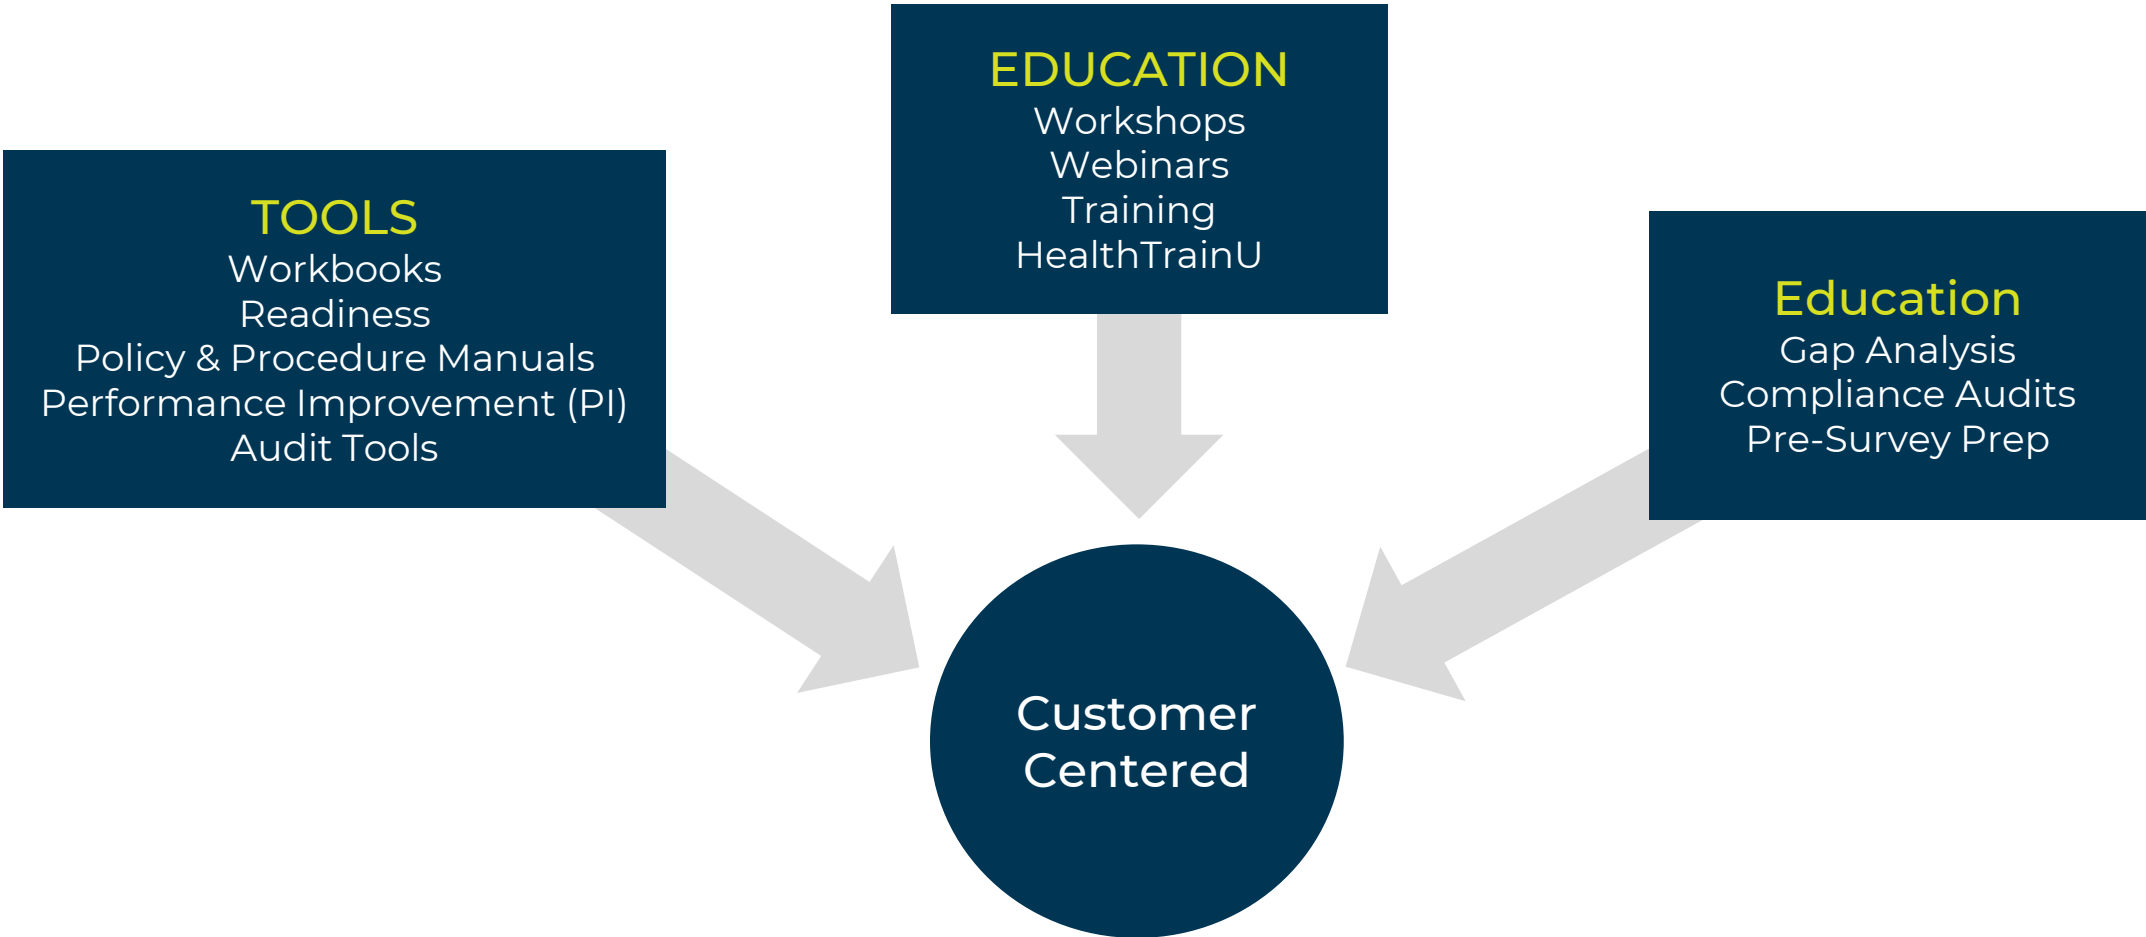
TOOLS
Workbooks
Readiness
Policy & Procedure Manuals
Performance Improvement (PI)
Audit Tools

EDUCATION
Workshops
Webinars
Training
HealthTrainU

Education
Gap Analysis
Compliance Audits
Pre-Survey Prep

Customer Centered